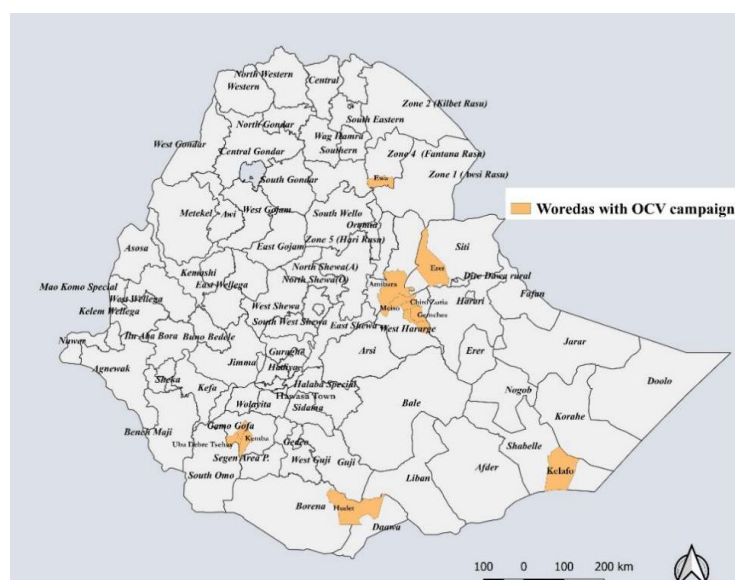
North Western
Western
Central
Zone 2 (Kilbet Rasu)
South Eastern
North Gondar
Wag Hamra
West Gondar
Central Gondar
Southern
Zone 4 (Fantana Rasu)
Ewa
Zone 1 (Awsi Rasu)
South Gondar
Woredas with OCV campaign
Metekel
Awi
West Gojam
South Wello
Oromia
Asosa
East Gojam
Zone 5 (Hari Rasu)
Siti
Erer
Dire Dawa rural
Kemashi
North Shewa(A)
Mao Komo Special
East Wellega
North Shewa(O)
Amibara
Harari
Fafan
West Wellega
Chiro Zuria
Kelem Wellega
West Shewa
Meiso
Gemechis
Nuwer
Ilu Aba Bora
Buno Bedele
South West Shewa
East Shewa
West Hararge
Jarar
Agnewak
Jimma
Gurage
Arsi
Erer
Sheka
Kefa
Hadiya
Doolo
Halaba Special
Nogob
Hawasa Town
Wolayita
Sidama
Bale
Korahe
Bench Maji
Gamo Gofa
Konsho
Ulba Debre Tsehay
Gedeo
Shabelle
Segen Area P.
Afder
Kelafo
West Guji
Guji
South Omo
Liban
Borena
Hudet
Daawa
100 0 100 200 km